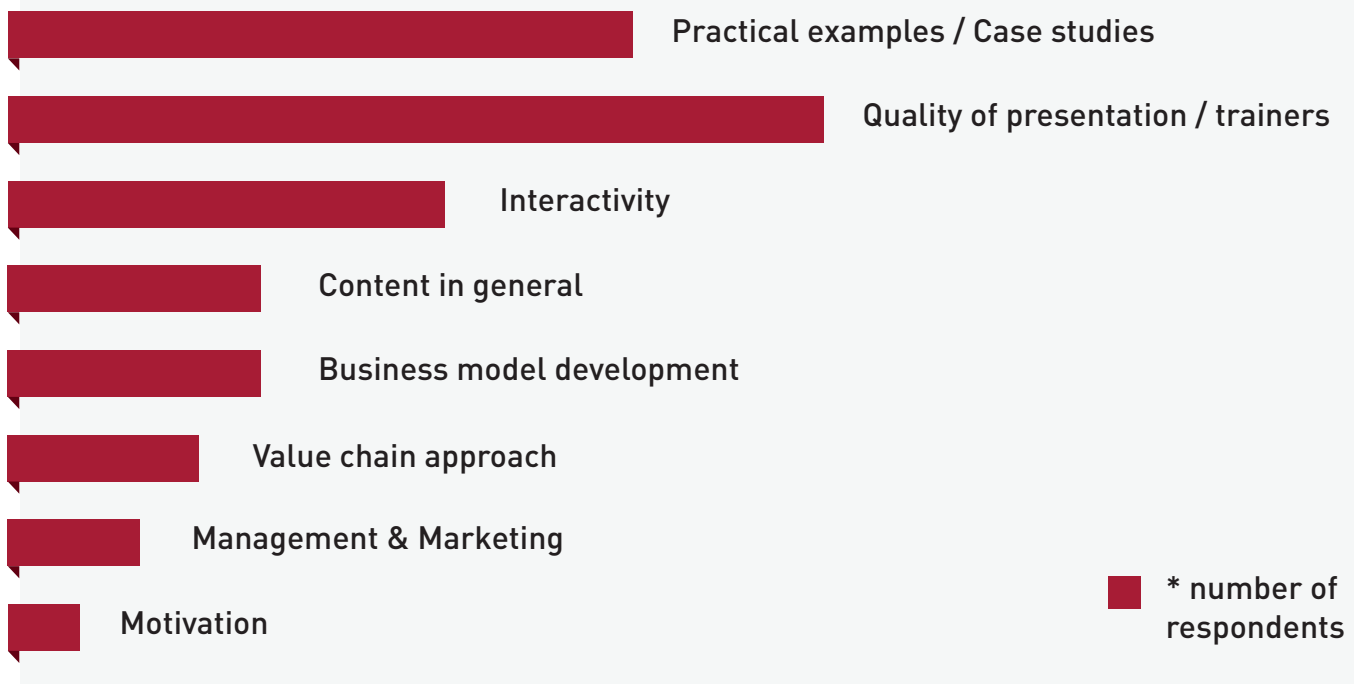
Practical examples / Case studies

Quality of presentation / trainers

Interactivity

Content in general

Business model development

Value chain approach

Management & Marketing

Motivation

* number of respondents